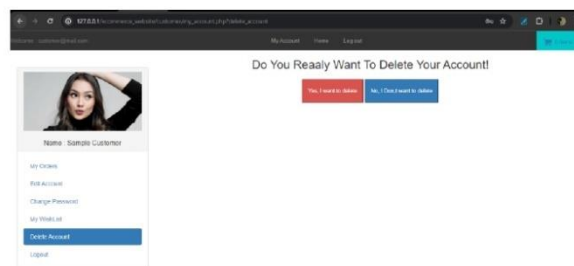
127.0.0.1/ecommerce_website/customer/my_account.php?delete_account

Welcome : customer@mail.com

My Account Home Logout

Do You Reaaly Want To Delete Your Account!

Yes, I want to delete

No, I Dont want to delete

Name : Sample Customer

My Orders

Edit Account

Change Password

My Wishlist

Delete Account

Logout